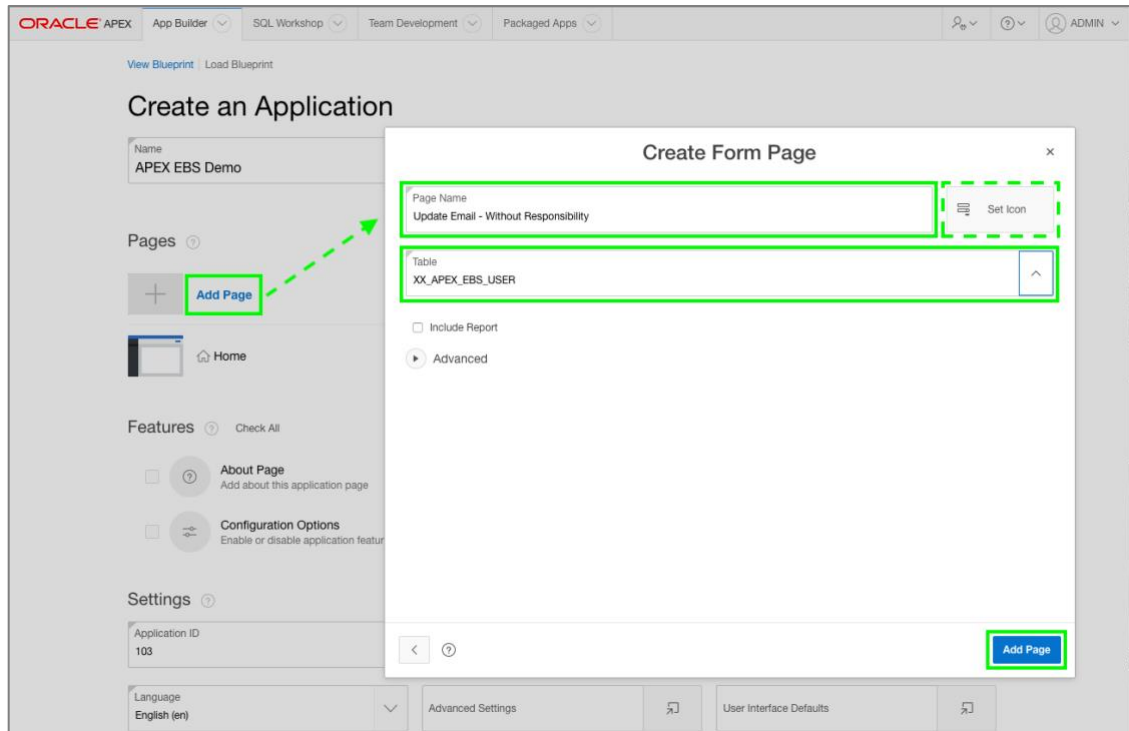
ORACLE APEX App Builder SQL Workshop Team Development Packaged Apps ADMIN

View Blueprint | Load Blueprint

Create an Application

Name
APEX EBS Demo

Pages

Add Page

Home

Features Check All

About Page
Add about this application page

Configuration Options
Enable or disable application featur

Settings

Application ID
103

Language
English (en)

Advanced Settings

User Interface Defaults

Create Form Page

Page Name
Update Email - Without Responsibility

Set Icon

Table
XX_APEX_EBS_USER

Include Report

Advanced

Add Page